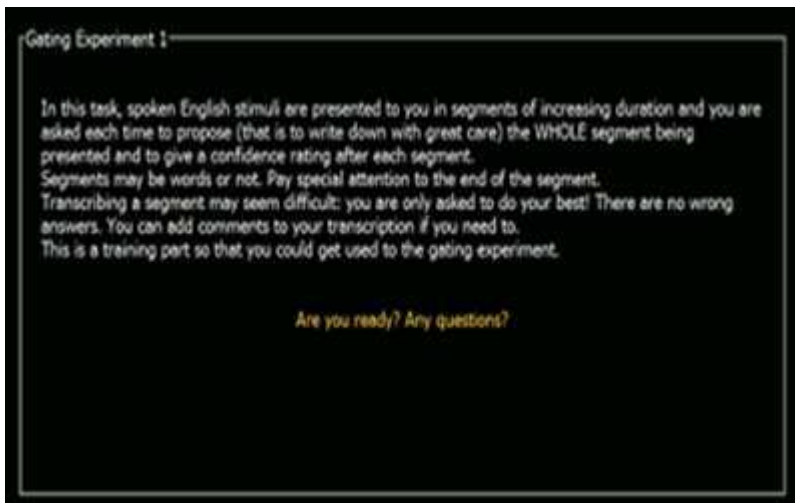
Gating Experiment 1

In this task, spoken English stimuli are presented to you in segments of increasing duration and you are asked each time to propose (that is to write down with great care) the WHOLE segment being presented and to give a confidence rating after each segment.
Segments may be words or not. Pay special attention to the end of the segment.
Transcribing a segment may seem difficult: you are only asked to do your best! There are no wrong answers. You can add comments to your transcription if you need to.
This is a training part so that you could get used to the gating experiment.

Are you ready? Any questions?